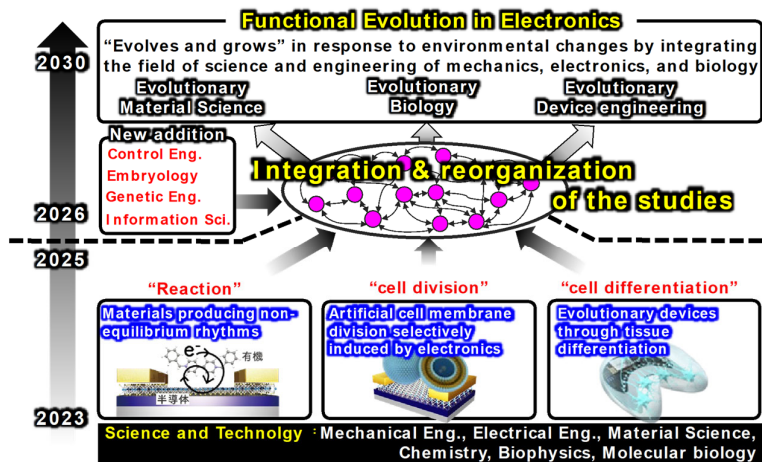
2030

Functional Evolution in Electronics

“Evolves and grows” in response to environmental changes by integrating the field of science and engineering of mechanics, electronics, and biology

Evolutionary Material Science

Evolutionary Biology

Evolutionary Device engineering

New addition
Control Eng.
Embryology
Genetic Eng.
Information Sci.

Integration & reorganization of the studies

2026

2025

“Reaction”
Materials producing non-equilibrium rhythms
$e^-$
有機
半導体

“cell division”
Artificial cell membrane division selectively induced by electronics

“cell differentiation”
Evolutionary devices through tissue differentiation

2023

Science and Technolgy : Mechanical Eng., Electrical Eng., Material Science, Chemistry, Biophysics, Molecular biology